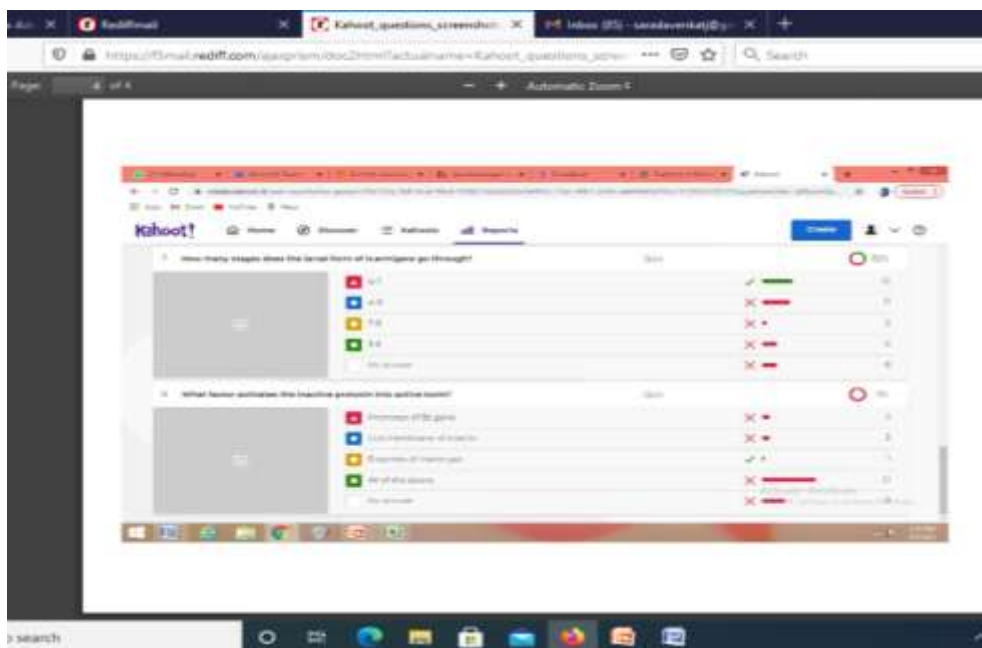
Rediffmail
Kahoot_questions_screensh
Inbox (85) - saradavenkat@
https://f5mail.rediff.com/ajaxprism/doc2html?actualname=Kahoot_questions_scree
Search
Page 4 of 4
Automatic Zoom
Kahoot!
Home
Discover
Kahoots
Reports
Create
How many stages does the larval form of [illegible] go through?
Quiz
What factor activates the inactive protoxin into active toxin?
Quiz
Promoter of Bt gene
All of the above
No answer
search